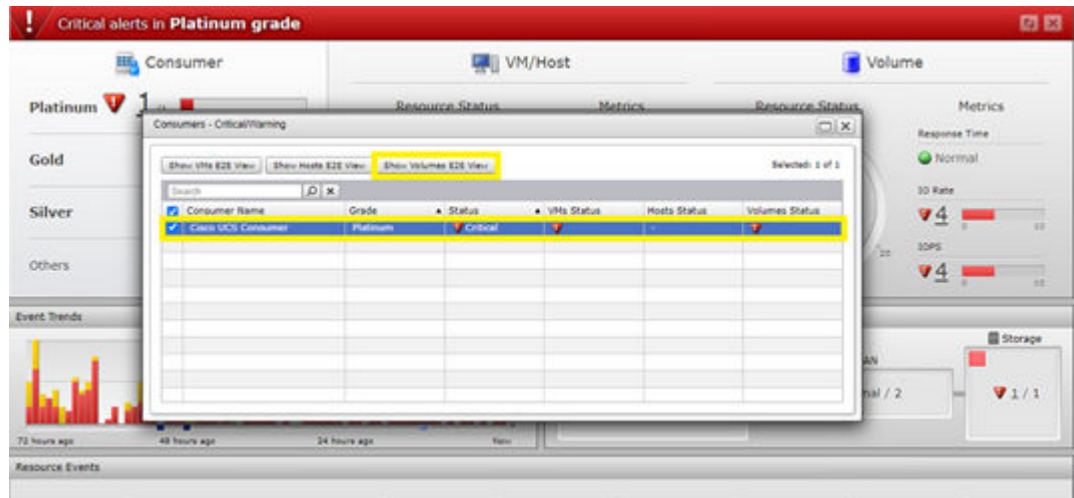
Critical alerts in Platinum grade

Consumer

VM/Host

Volume

Platinum 1

Resource Status

Metrics

Resource Status

Metrics

Gold

Silver

Others

Response Time

Normal

IO Rate

4

IOPS

4

Consumers - Critical/Warning

Show VMs E2E View

Show Hosts E2E View

Show Volumes E2E View

Selected: 1 of 1

Search

| | Consumer Name | Grade | Status | VMs Status | Hosts Status | Volumes Status |
|---|---|---|---|---|---|---|
| ✓ | Cisco UCS Consumer | Platinum | Critical | | - | |

Event Trends

72 hours ago

48 hours ago

24 hours ago

Now

Storage

AN

mal / 2

1 / 1

Resource Events